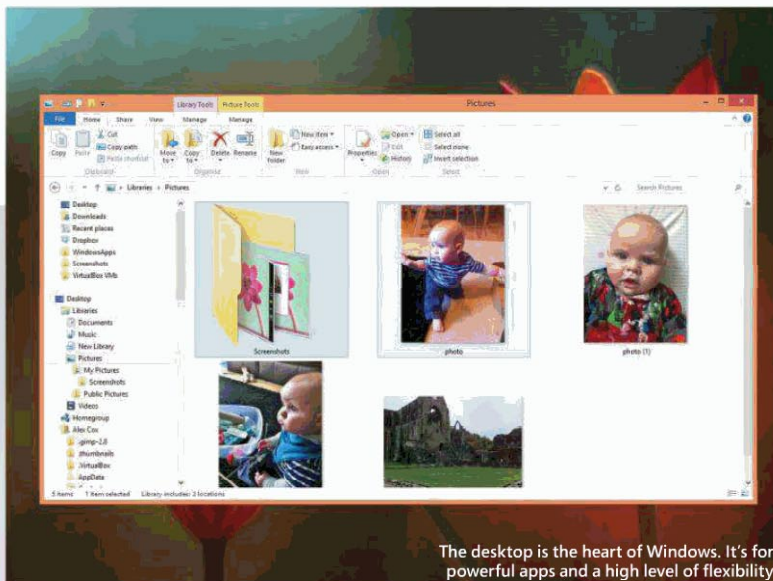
Library Tools Picture Tools Pictures

File Home Share View Manage Manage

Copy Paste Cut Copy path Paste shortcut Move to Copy to Delete Rename New folder New item Easy access Properties Open Edit History Select all Select none Invert selection

Clipboard Organise New Open Select

Libraries › Pictures

Search Pictures

Desktop
Downloads
Recent places
Dropbox
WindowsApps
Screenshots
VirtualBox VMs

Desktop
Libraries
Documents
Music
New Library
Pictures
My Pictures
Screenshots
Public Pictures
Videos
Homegroup
Alex Cox
.gimp-2.8
.thumbnails
.VirtualBox
AppData

Screenshots
photo
photo (1)

5 items 1 item selected Library includes: 2 locations

The desktop is the heart of Windows. It's for powerful apps and a high level of flexibility